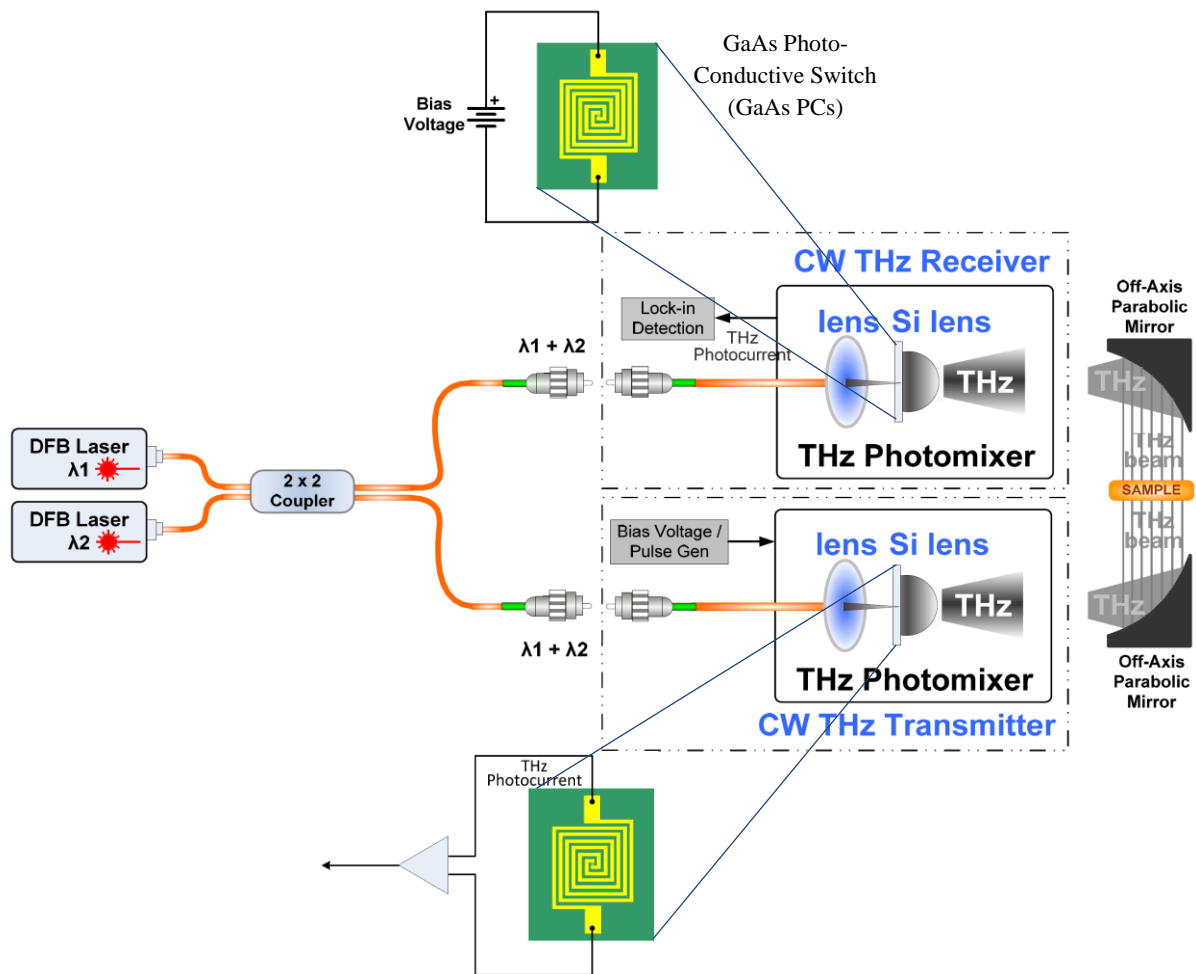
GaAs Photo-Conductive Switch (GaAs PCs)

Bias Voltage

+

CW THz Receiver

Lock-in Detection

THz Photocurrent

lens Si lens

THz

THz Photomixer

Off-Axis Parabolic Mirror

THz

THz beam

SAMPLE

THz beam

THz

Off-Axis Parabolic Mirror

λ1 + λ2

DFB Laser λ1

DFB Laser λ2

2 x 2 Coupler

Bias Voltage / Pulse Gen

lens Si lens

THz

THz Photomixer

CW THz Transmitter

λ1 + λ2

THz Photocurrent